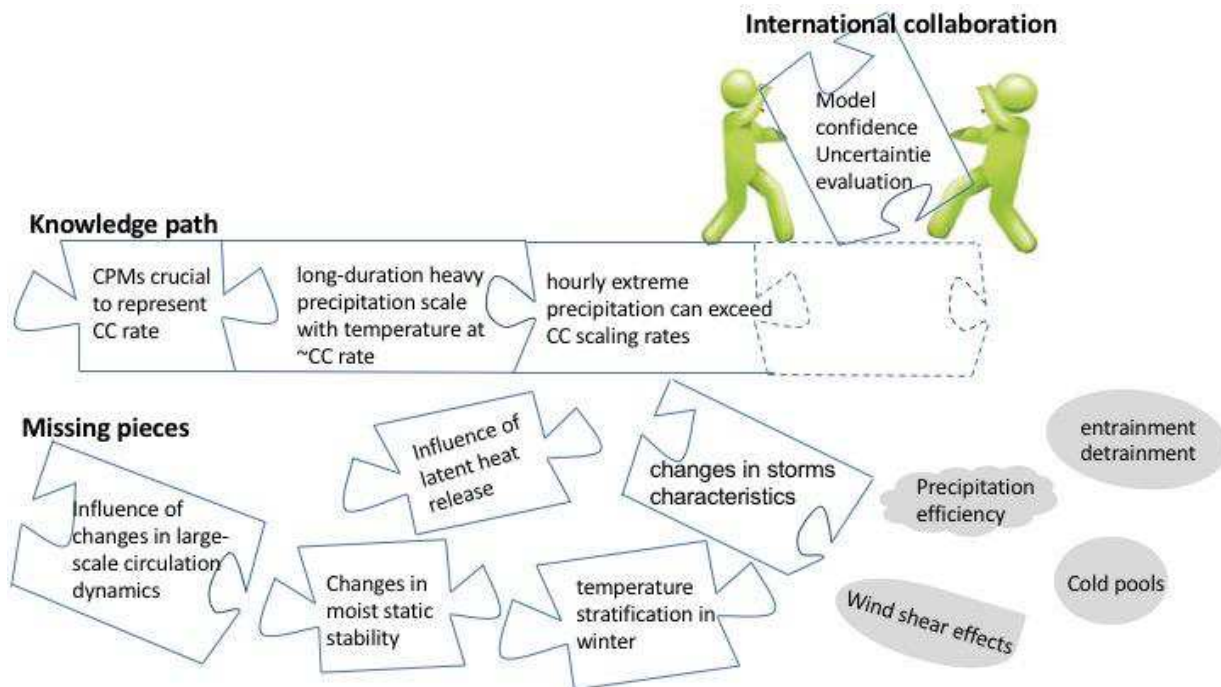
International collaboration

Model confidence Uncertaintie evaluation

Knowledge path

CPMs crucial to represent CC rate

long-duration heavy precipitation scale with temperature at ~CC rate

hourly extreme precipitation can exceed CC scaling rates

Missing pieces

Influence of latent heat release

changes in storms characteristics

entrainment detrainment

Precipitation efficiency

Influence of changes in large-scale circulation dynamics

Changes in moist static stability

temperature stratification in winter

Cold pools

Wind shear effects